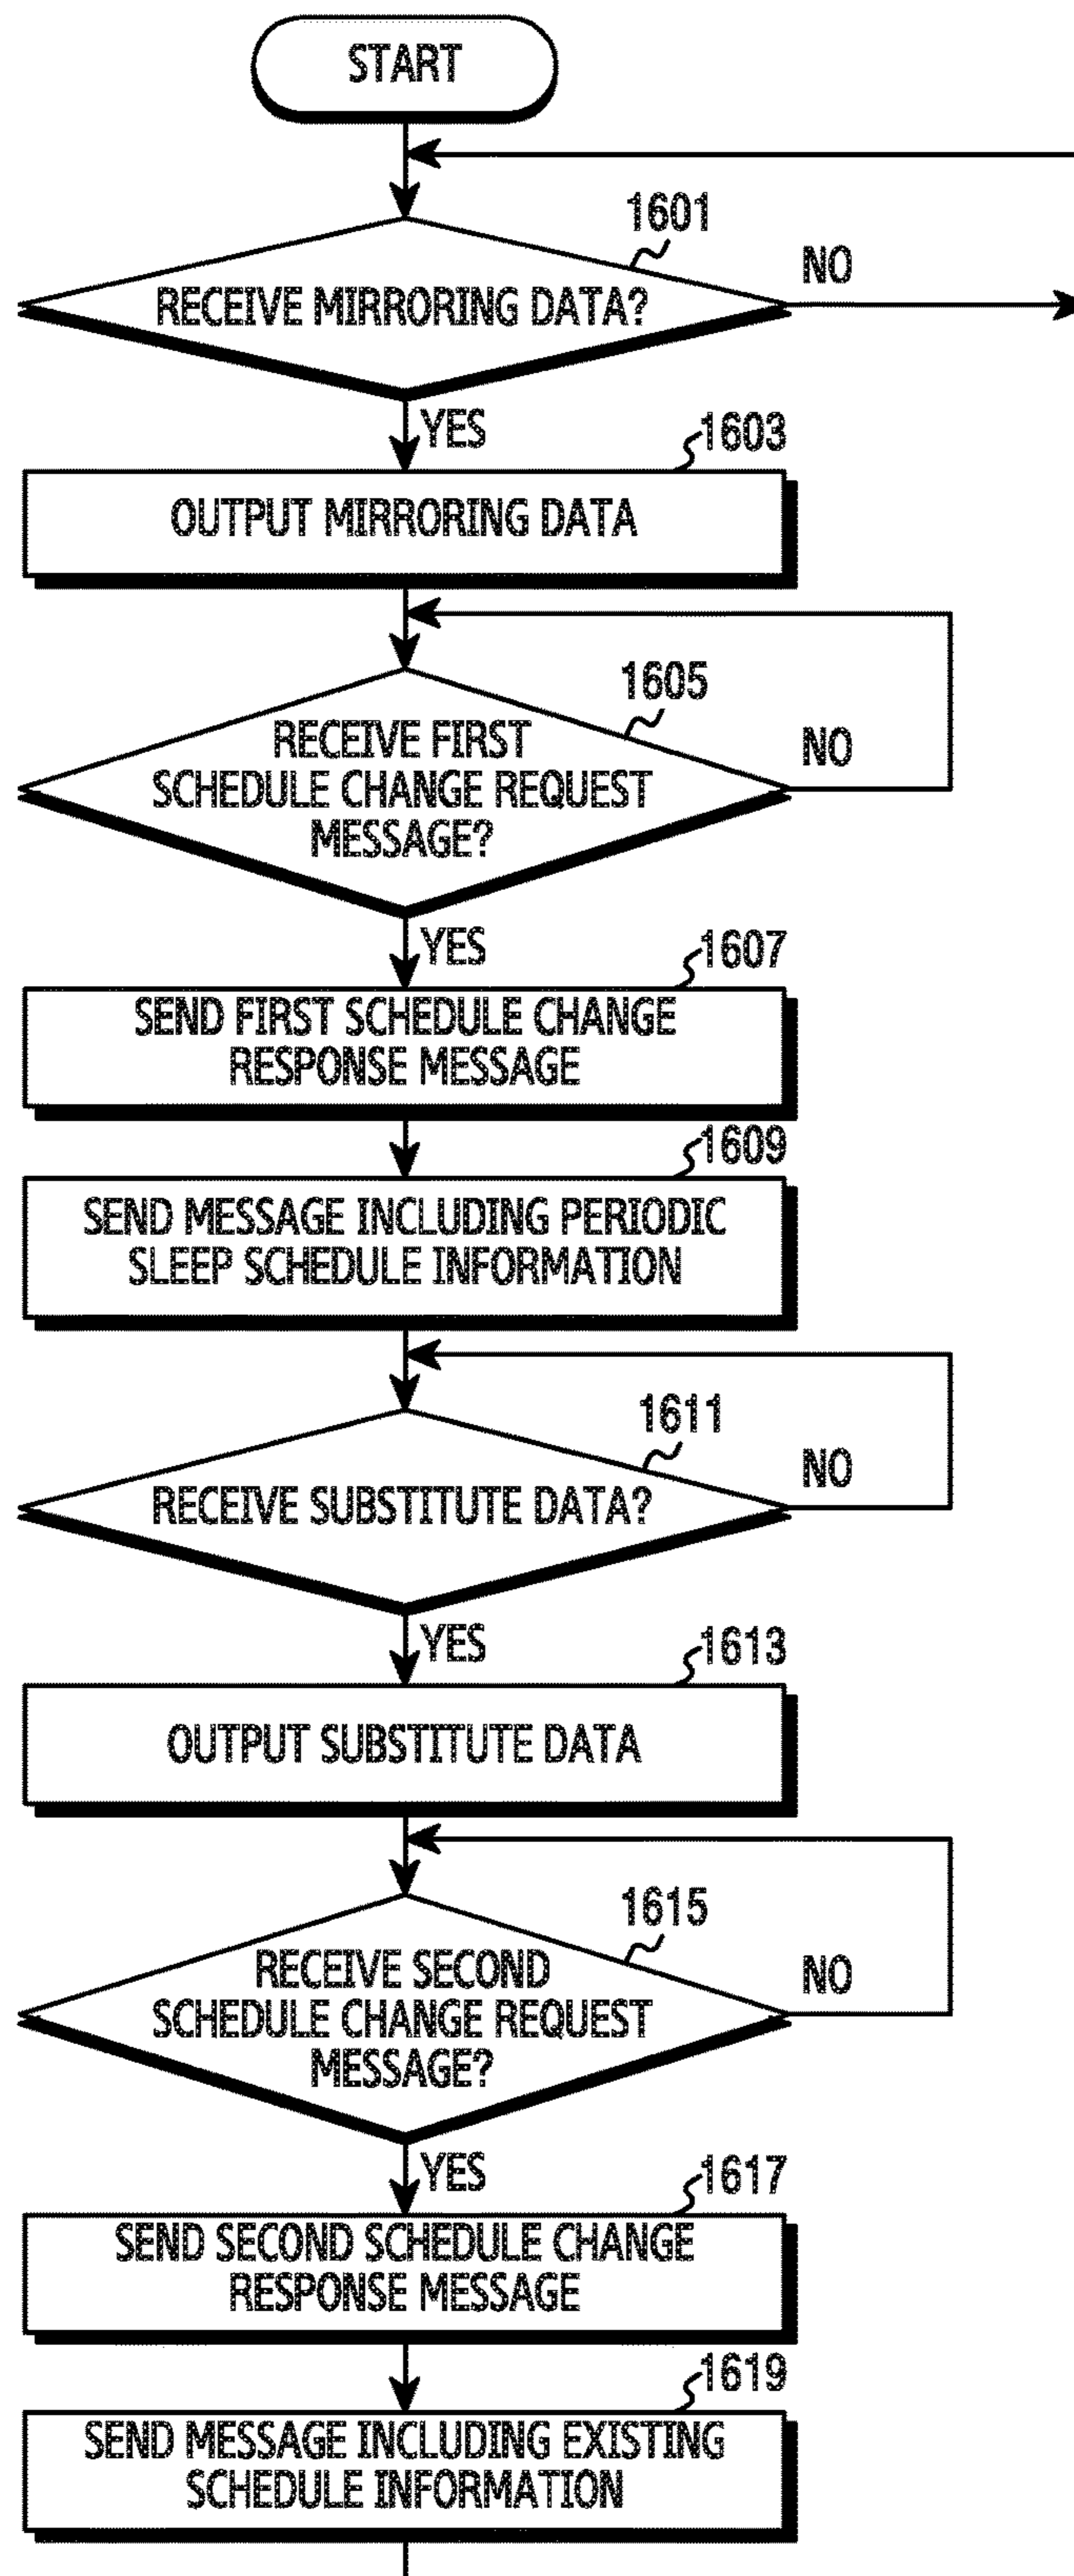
START

1601

RECEIVE MIRRORING DATA?

NO

YES

1603

OUTPUT MIRRORING DATA

1605

RECEIVE FIRST SCHEDULE CHANGE REQUEST MESSAGE?

NO

YES

1607

SEND FIRST SCHEDULE CHANGE RESPONSE MESSAGE

1609

SEND MESSAGE INCLUDING PERIODIC SLEEP SCHEDULE INFORMATION

1611

RECEIVE SUBSTITUTE DATA?

NO

YES

1613

OUTPUT SUBSTITUTE DATA

1615

RECEIVE SECOND SCHEDULE CHANGE REQUEST MESSAGE?

NO

YES

1617

SEND SECOND SCHEDULE CHANGE RESPONSE MESSAGE

1619

SEND MESSAGE INCLUDING EXISTING SCHEDULE INFORMATION